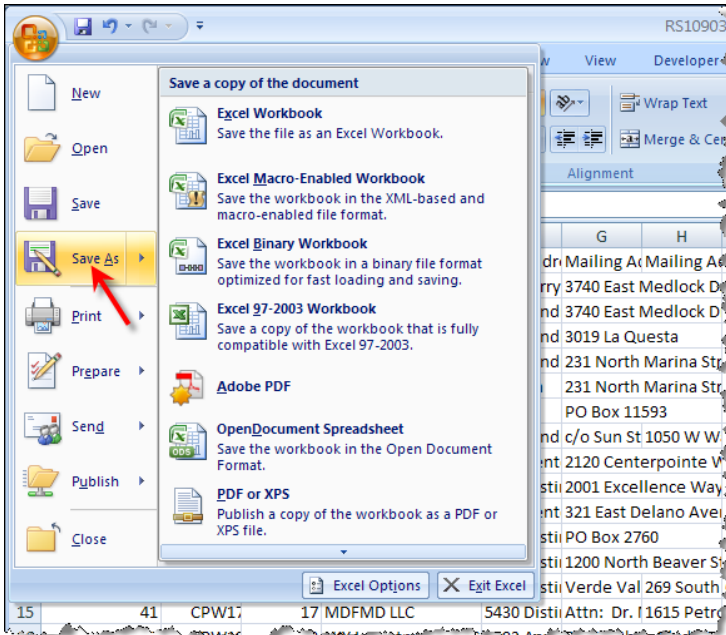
RS10903

w View Developer

Wrap Text

Merge & Ce

Alignment

New

Open

Save

Save As

Print

Prepare

Send

Publish

Close

Save a copy of the document

Excel Workbook
Save the file as an Excel Workbook.

Excel Macro-Enabled Workbook
Save the workbook in the XML-based and macro-enabled file format.

Excel Binary Workbook
Save the workbook in a binary file format optimized for fast loading and saving.

Excel 97-2003 Workbook
Save a copy of the workbook that is fully compatible with Excel 97-2003.

Adobe PDF

OpenDocument Spreadsheet
Save the workbook in the Open Document Format.

PDF or XPS
Publish a copy of the workbook as a PDF or XPS file.

Excel Options

Exit Excel

| G | H |
|---|---|
| Mailing A | Mailing A |
| 3740 East Medlock D | 3740 East Medlock D |
| 3740 East Medlock D | |
| 3019 La Questa | |
| 231 North Marina Str | |
| 231 North Marina Str | |
| PO Box 11593 | |
| c/o Sun St | 1050 W W |
| 2120 Centerpointe W | |
| 2001 Excellence Way | |
| 321 East Delano Ave | |
| PO Box 2760 | |
| 1200 North Beaver S | |
| Verde Val | 269 South |

15 41 CPW17 17 MDFMD LLC 5430 Disti Attn: Dr. 1615 Petr